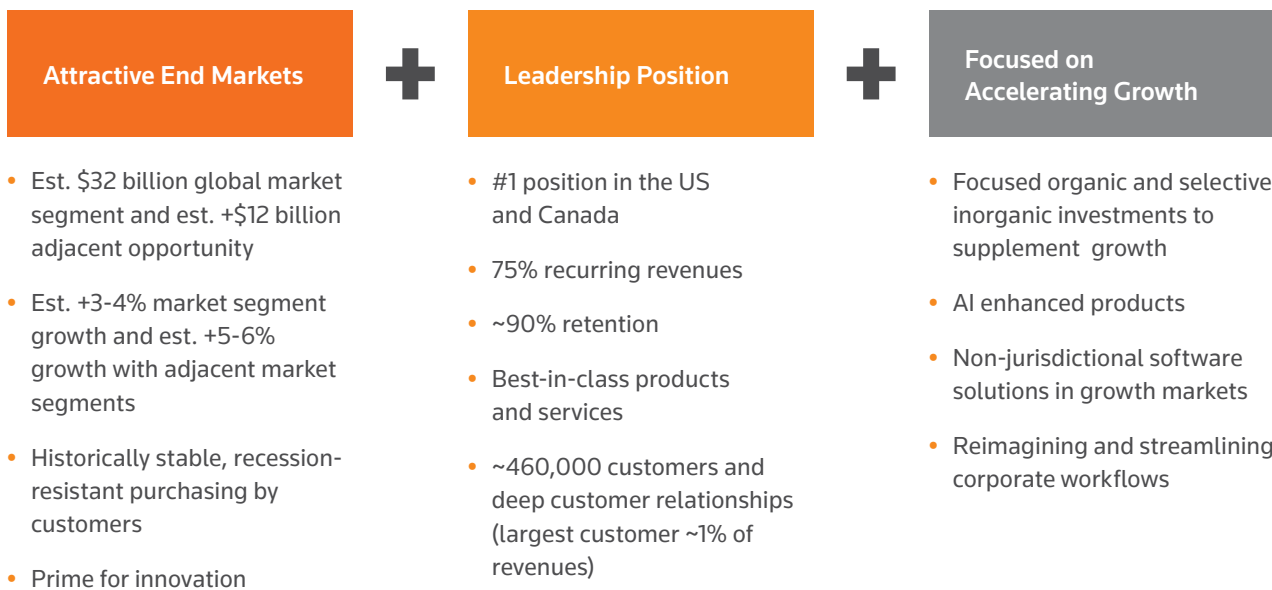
Attractive End Markets

- Est. \$32 billion global market segment and est. +\$12 billion adjacent opportunity
- Est. +3-4% market segment growth and est. +5-6% growth with adjacent market segments
- Historically stable, recession-resistant purchasing by customers
- Prime for innovation

Leadership Position

- #1 position in the US and Canada
- 75% recurring revenues
- ~90% retention
- Best-in-class products and services
- ~460,000 customers and deep customer relationships (largest customer ~1% of revenues)

Focused on Accelerating Growth

- Focused organic and selective inorganic investments to supplement growth
- AI enhanced products
- Non-jurisdictional software solutions in growth markets
- Reimagining and streamlining corporate workflows